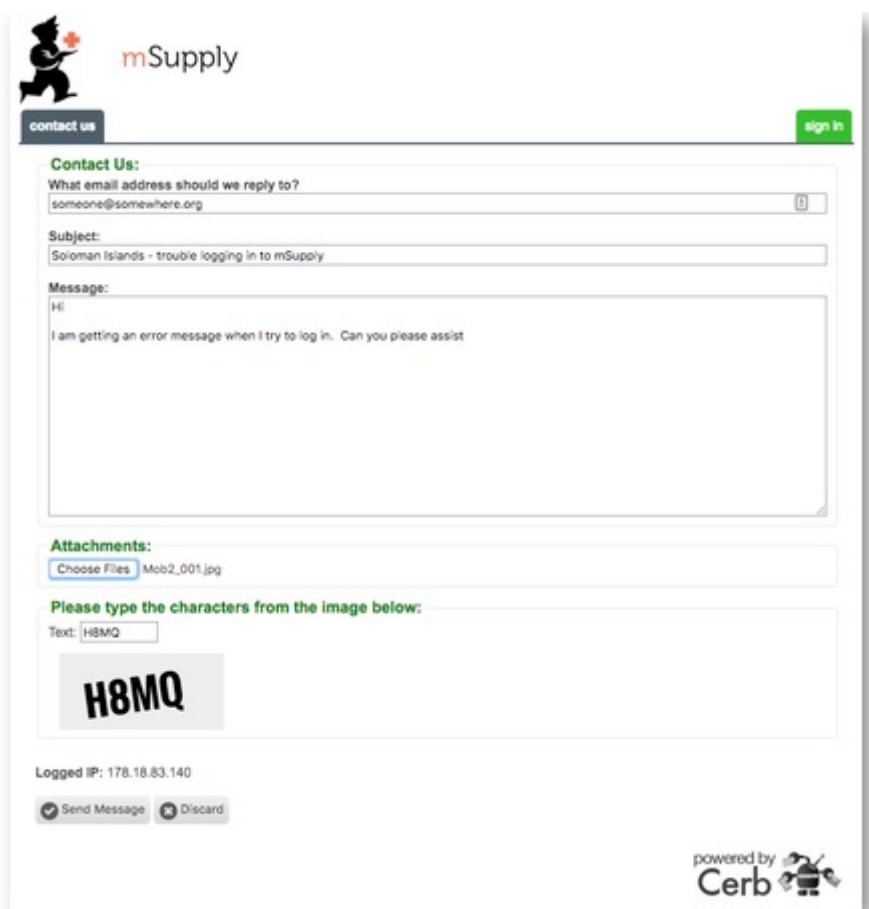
mSupply

contact us

sign in

Contact Us:

What email address should we reply to?

someone@somewhere.org

Subject:

Soloman Islands - trouble logging in to mSupply

Message:

Hi

I am getting an error message when I try to log in. Can you please assist

Attachments:

Choose Files Mob2_001.jpg

Please type the characters from the image below:

Text: H8MQ

H8MQ

Logged IP: 178.18.83.140

Send Message Discard

powered by Cerb